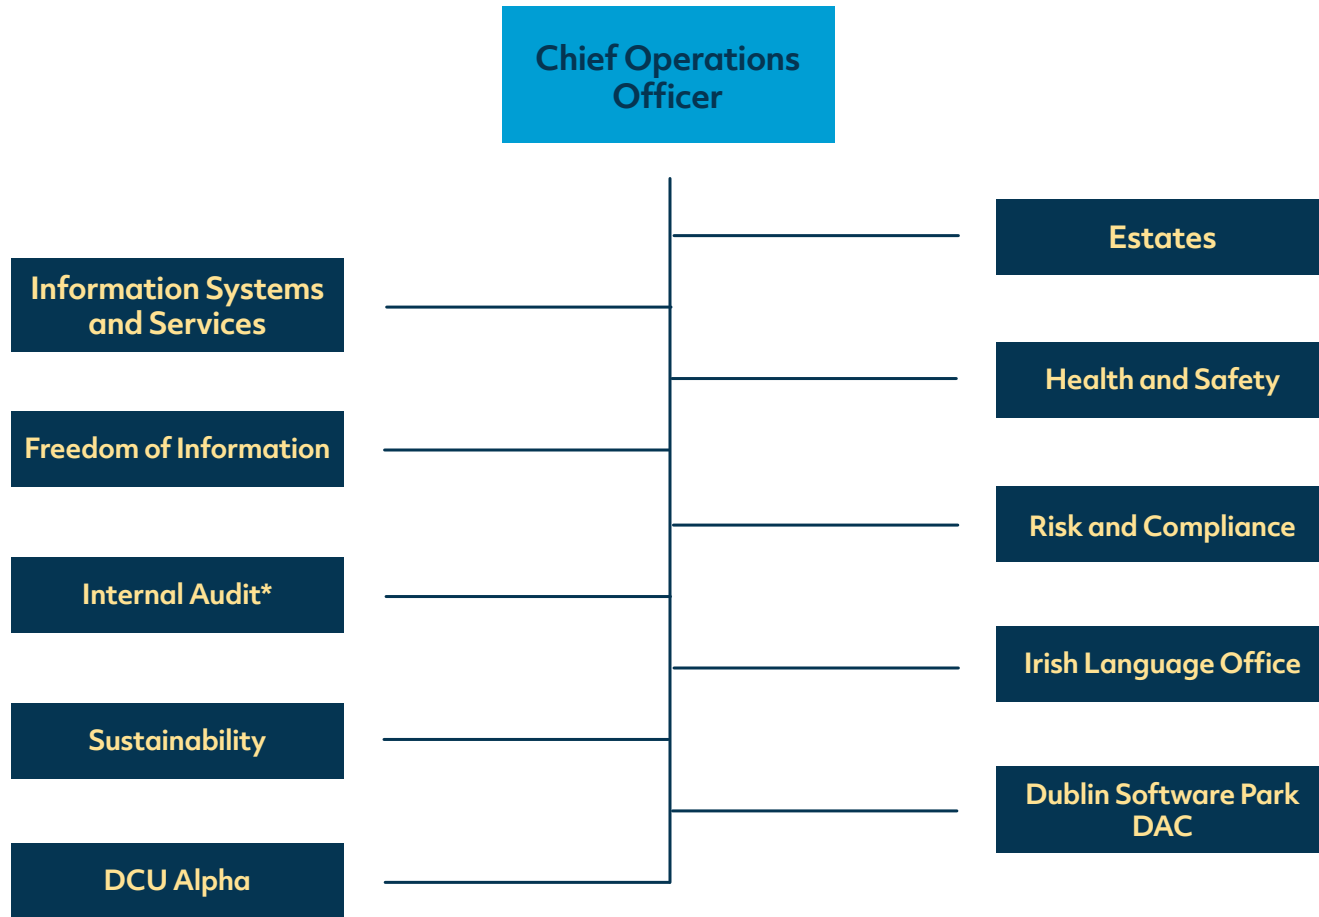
Chief Operations Officer

Estates

Information Systems and Services

Health and Safety

Freedom of Information

Risk and Compliance

Internal Audit*

Irish Language Office

Sustainability

Dublin Software Park DAC

DCU Alpha